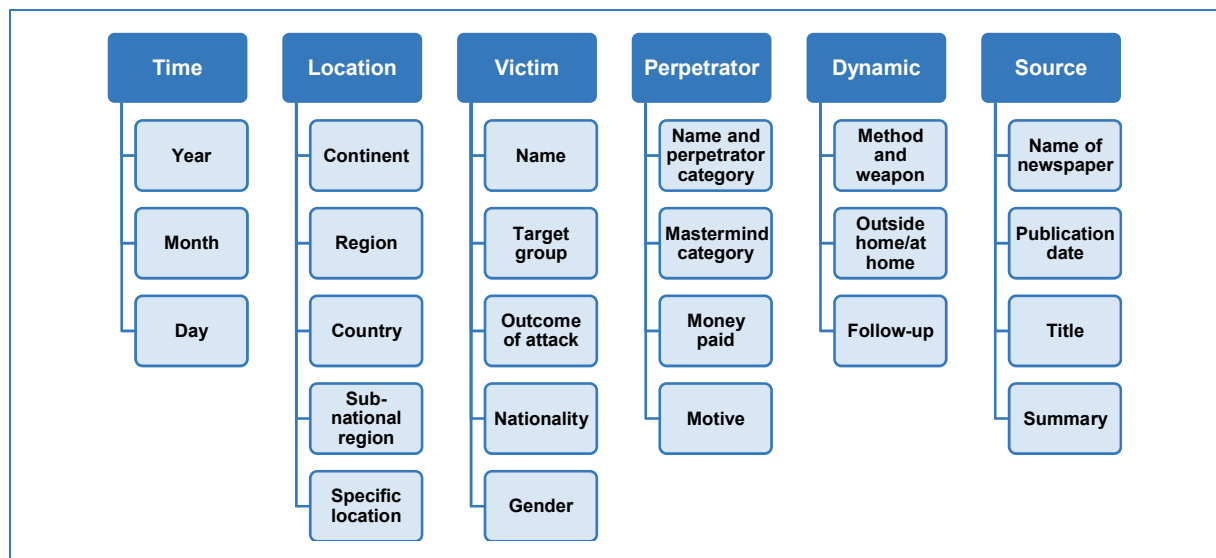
Time
Year
Month
Day

Location
Continent
Region
Country
Sub-national region
Specific location

Victim
Name
Target group
Outcome of attack
Nationality
Gender

Perpetrator
Name and perpetrator category
Mastermind category
Money paid
Motive

Dynamic
Method and weapon
Outside home/at home
Follow-up

Source
Name of newspaper
Publication date
Title
Summary